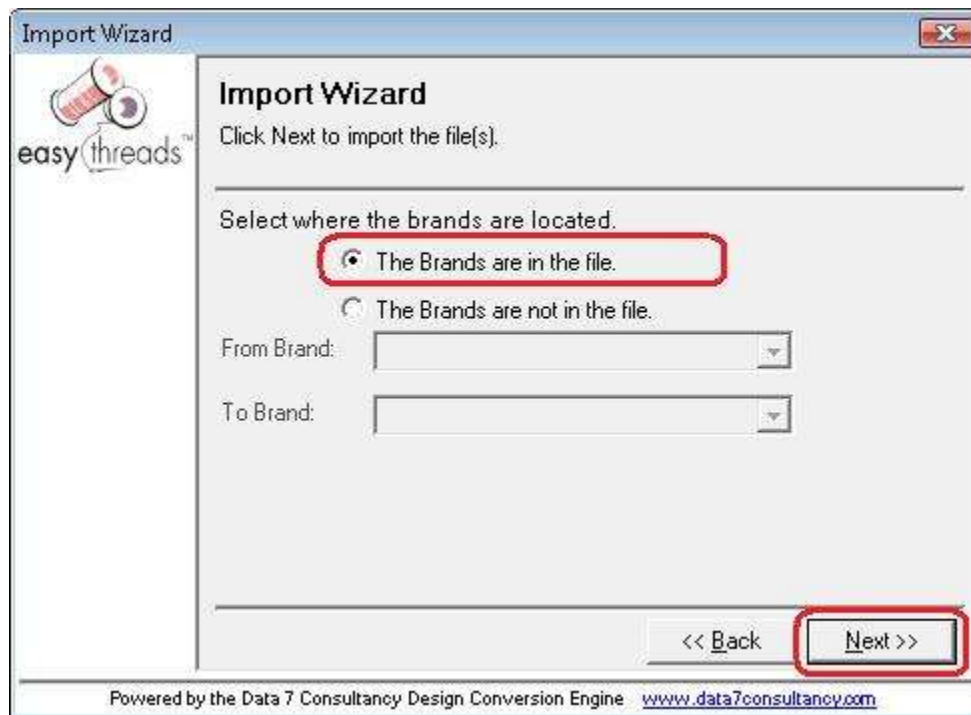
Import Wizard

easy threads™

Import Wizard

Click Next to import the file(s).

Select where the brands are located.

The Brands are in the file.

The Brands are not in the file.

From Brand:

To Brand:

<< Back

Next >>

Powered by the Data 7 Consultancy Design Conversion Engine www.data7consultancy.com